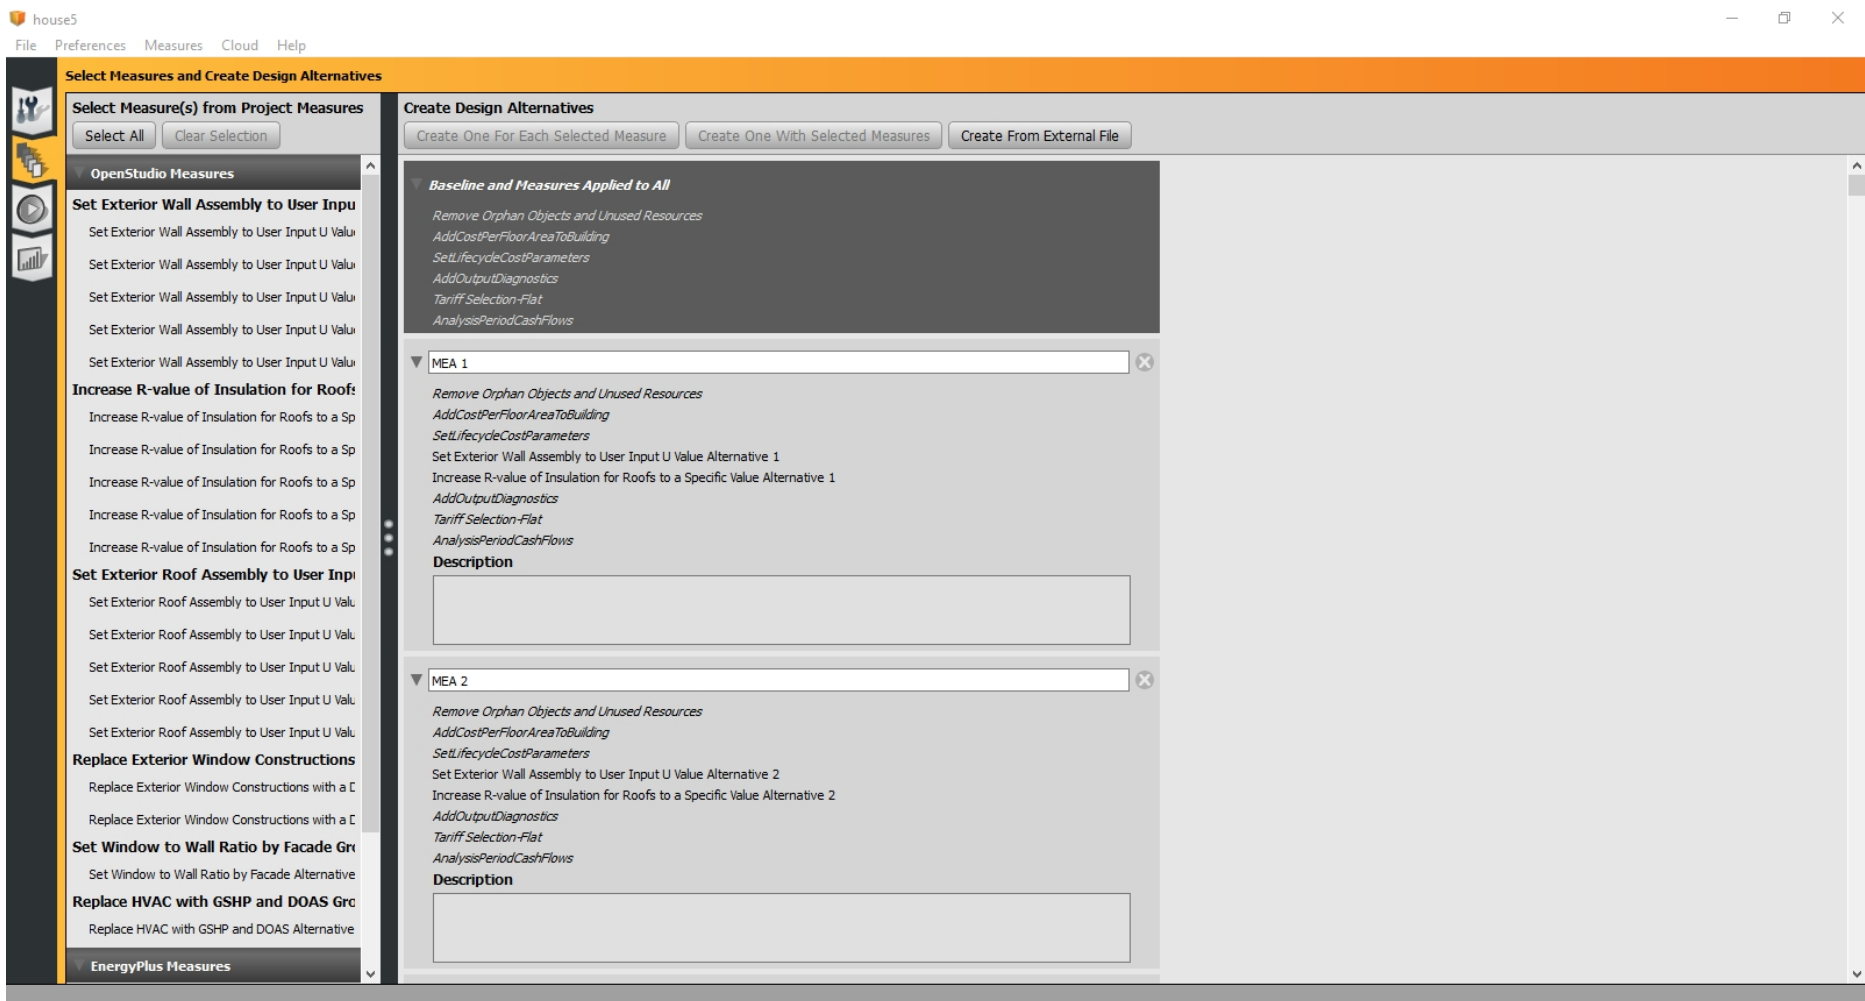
house5

File Preferences Measures Cloud Help

Select Measures and Create Design Alternatives

Select Measure(s) from Project Measures

Select All Clear Selection

OpenStudio Measures

Set Exterior Wall Assembly to User Inpu

Set Exterior Wall Assembly to User Input U Valu

Set Exterior Wall Assembly to User Input U Valu

Set Exterior Wall Assembly to User Input U Valu

Set Exterior Wall Assembly to User Input U Valu

Set Exterior Wall Assembly to User Input U Valu

Increase R-value of Insulation for Roofs

Increase R-value of Insulation for Roofs to a Sp

Increase R-value of Insulation for Roofs to a Sp

Increase R-value of Insulation for Roofs to a Sp

Increase R-value of Insulation for Roofs to a Sp

Increase R-value of Insulation for Roofs to a Sp

Set Exterior Roof Assembly to User Inpu

Set Exterior Roof Assembly to User Input U Valu

Set Exterior Roof Assembly to User Input U Valu

Set Exterior Roof Assembly to User Input U Valu

Set Exterior Roof Assembly to User Input U Valu

Set Exterior Roof Assembly to User Input U Valu

Replace Exterior Window Constructions

Replace Exterior Window Constructions with a D

Replace Exterior Window Constructions with a D

Set Window to Wall Ratio by Facade Gro

Set Window to Wall Ratio by Facade Alternative

Replace HVAC with GSHP and DOAS Gro

Replace HVAC with GSHP and DOAS Alternative

EnergyPlus Measures

Create Design Alternatives

Create One For Each Selected Measure Create One With Selected Measures Create From External File

Baseline and Measures Applied to All

Remove Orphan Objects and Unused Resources
AddCostPerFloorAreaToBuilding
SetLifecycleCostParameters
AddOutputDiagnostics
Tariff Selection-Flat
AnalysisPeriodCashFlows

MEA 1

Remove Orphan Objects and Unused Resources
AddCostPerFloorAreaToBuilding
SetLifecycleCostParameters
Set Exterior Wall Assembly to User Input U Value Alternative 1
Increase R-value of Insulation for Roofs to a Specific Value Alternative 1
AddOutputDiagnostics
Tariff Selection-Flat
AnalysisPeriodCashFlows

Description

MEA 2

Remove Orphan Objects and Unused Resources
AddCostPerFloorAreaToBuilding
SetLifecycleCostParameters
Set Exterior Wall Assembly to User Input U Value Alternative 2
Increase R-value of Insulation for Roofs to a Specific Value Alternative 2
AddOutputDiagnostics
Tariff Selection-Flat
AnalysisPeriodCashFlows

Description